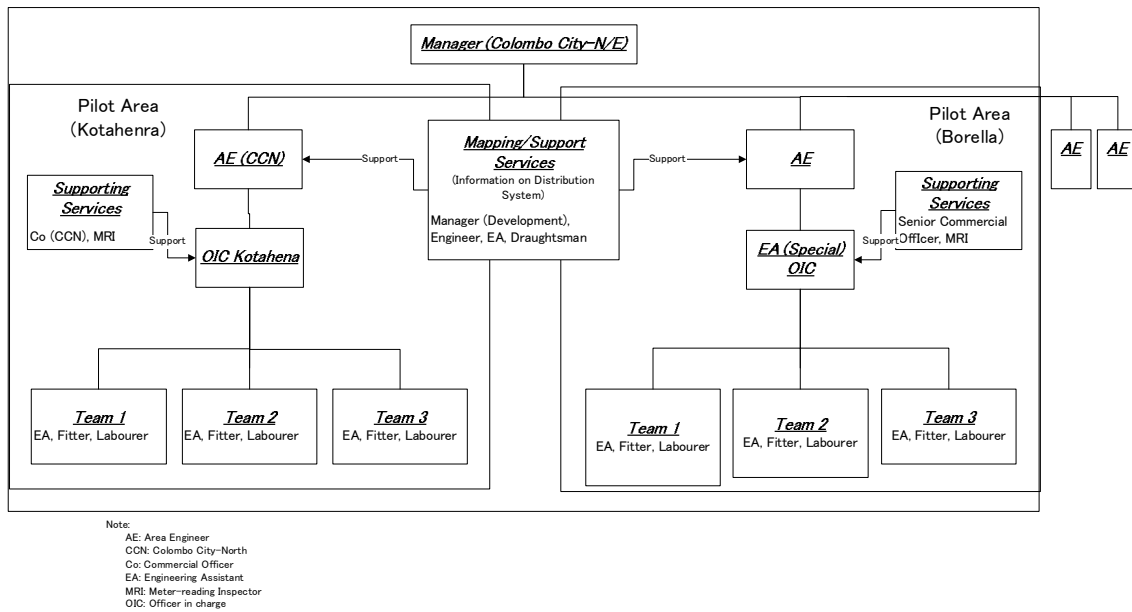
Manager (Colombo City-N/E)

Pilot Area (Kotahenra)

AE (CCN)

Support

Mapping/Support Services
(Information on Distribution System)
Manager (Development), Engineer, EA, Draughtsman

Support

Pilot Area (Borella)

AE

AE

AE

Supporting Services
Co (CCN), MRI

Support

OIC Kotahena

Supporting Services
Senior Commercial OffIcer, MRI

Support

EA (Special) OIC

Team 1
EA, Fitter, Labourer

Team 2
EA, Fitter, Labourer

Team 3
EA, Fitter, Labourer

Team 1
EA, Fitter, Labourer

Team 2
EA, Fitter, Labourer

Team 3
EA, Fitter, Labourer

Note:
AE: Area Engineer
CCN: Colombo City-North
Co: Commercial Officer
EA: Engineering Assistant
MRI: Meter-reading Inspector
OIC: Officer in charge